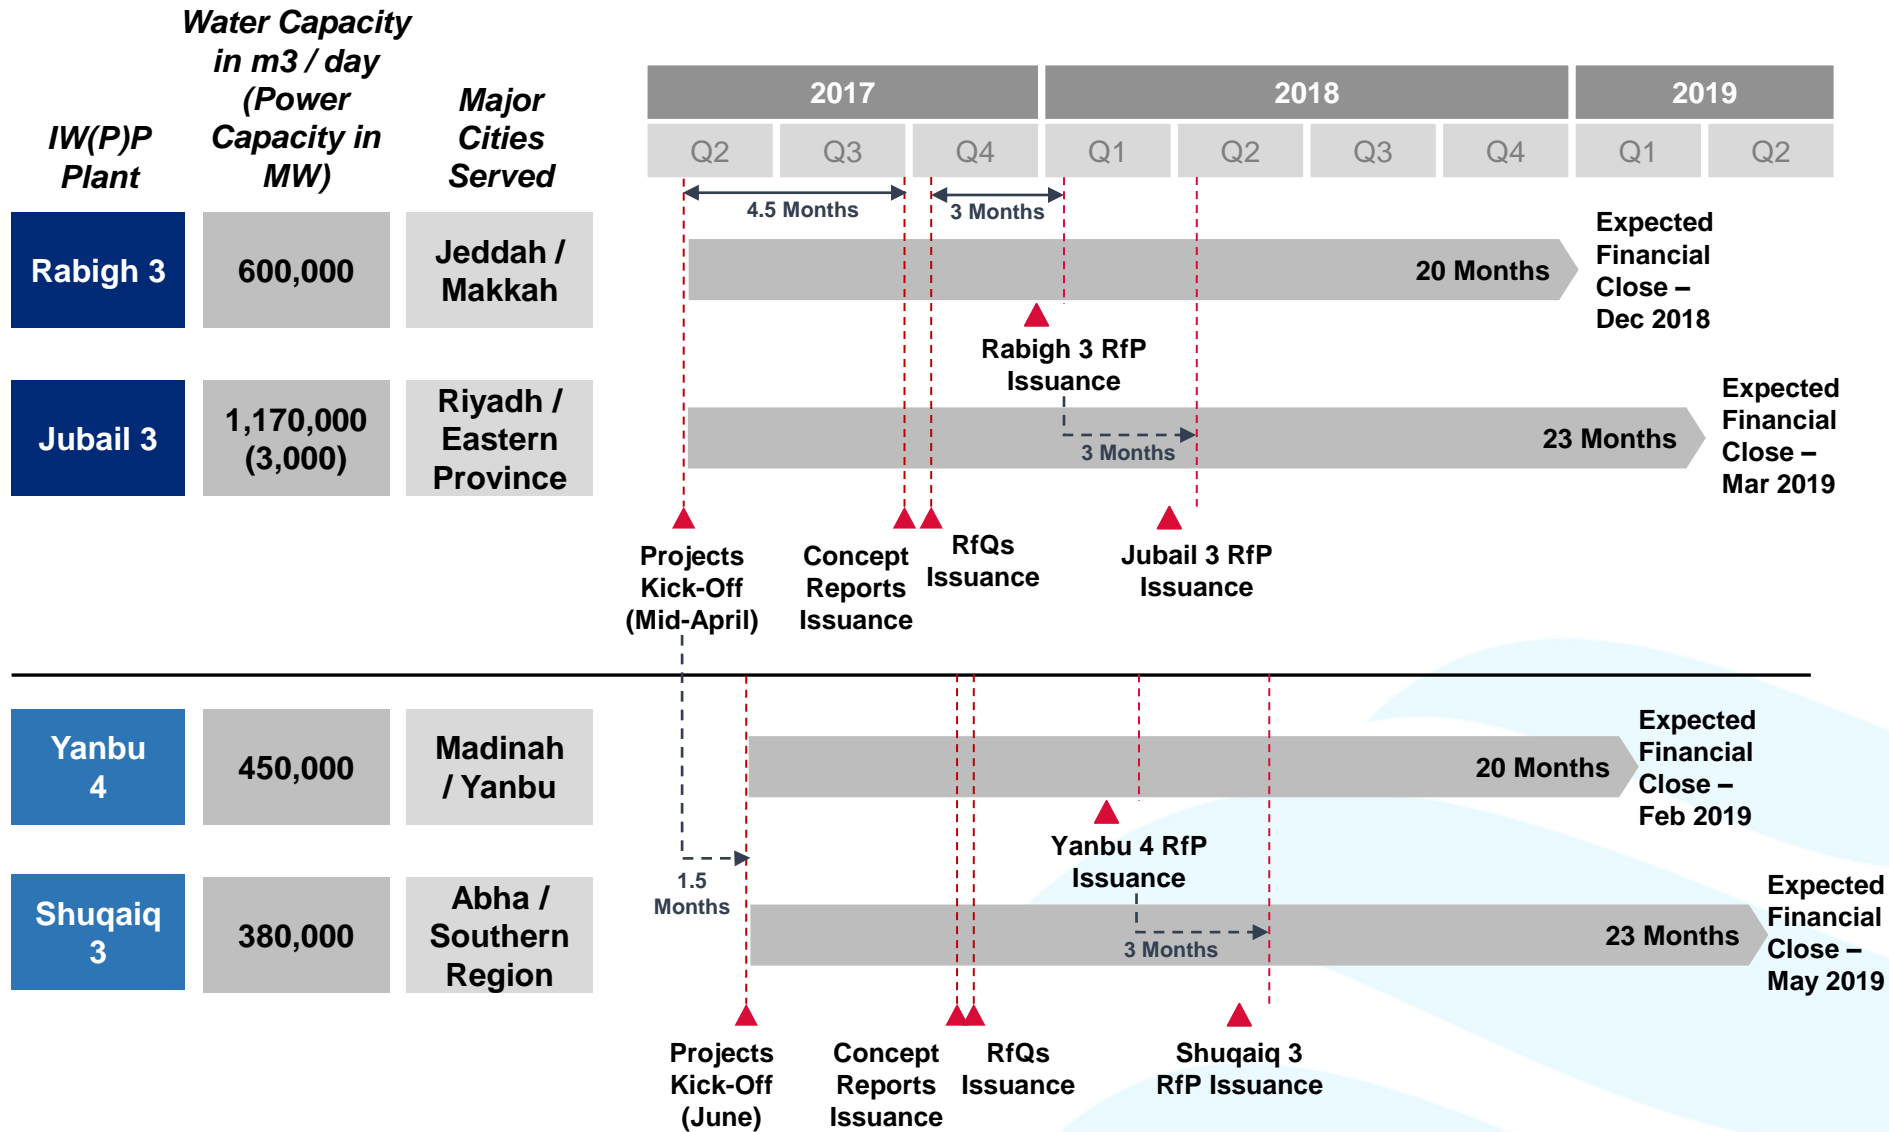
IW(P)P Plant

Water Capacity in m3 / day (Power Capacity in MW)

Major Cities Served

| 2017 | | | 2018 | | | | 2019 | |
|---|---|---|---|---|---|---|---|---|
| Q2 | Q3 | Q4 | Q1 | Q2 | Q3 | Q4 | Q1 | Q2 |

4.5 Months

3 Months

Rabigh 3

600,000

Jeddah / Makkah

20 Months

Expected Financial Close – Dec 2018

Rabigh 3 RfP Issuance

Jubail 3

1,170,000 (3,000)

Riyadh / Eastern Province

3 Months

23 Months

Expected Financial Close – Mar 2019

Projects Kick-Off (Mid-April)

Concept Reports Issuance

RfQs Issuance

Jubail 3 RfP Issuance

Yanbu 4

450,000

Madinah / Yanbu

20 Months

Expected Financial Close – Feb 2019

Yanbu 4 RfP Issuance

1.5 Months

Shuqaiq 3

380,000

Abha / Southern Region

3 Months

23 Months

Expected Financial Close – May 2019

Projects Kick-Off (June)

Concept Reports Issuance

RfQs Issuance

Shuqaiq 3 RfP Issuance